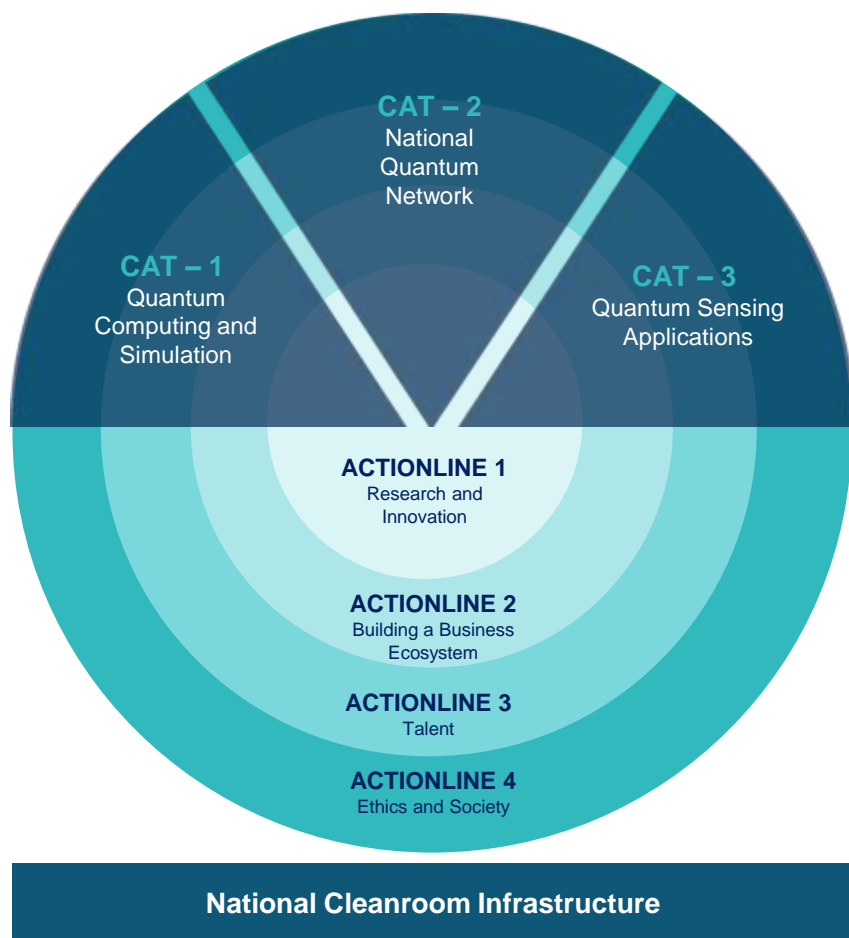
CAT – 2
National Quantum Network

CAT – 1
Quantum Computing and Simulation

CAT – 3
Quantum Sensing Applications

ACTIONLINE 1
Research and Innovation

ACTIONLINE 2
Building a Business Ecosystem

ACTIONLINE 3
Talent

ACTIONLINE 4
Ethics and Society

National Cleanroom Infrastructure